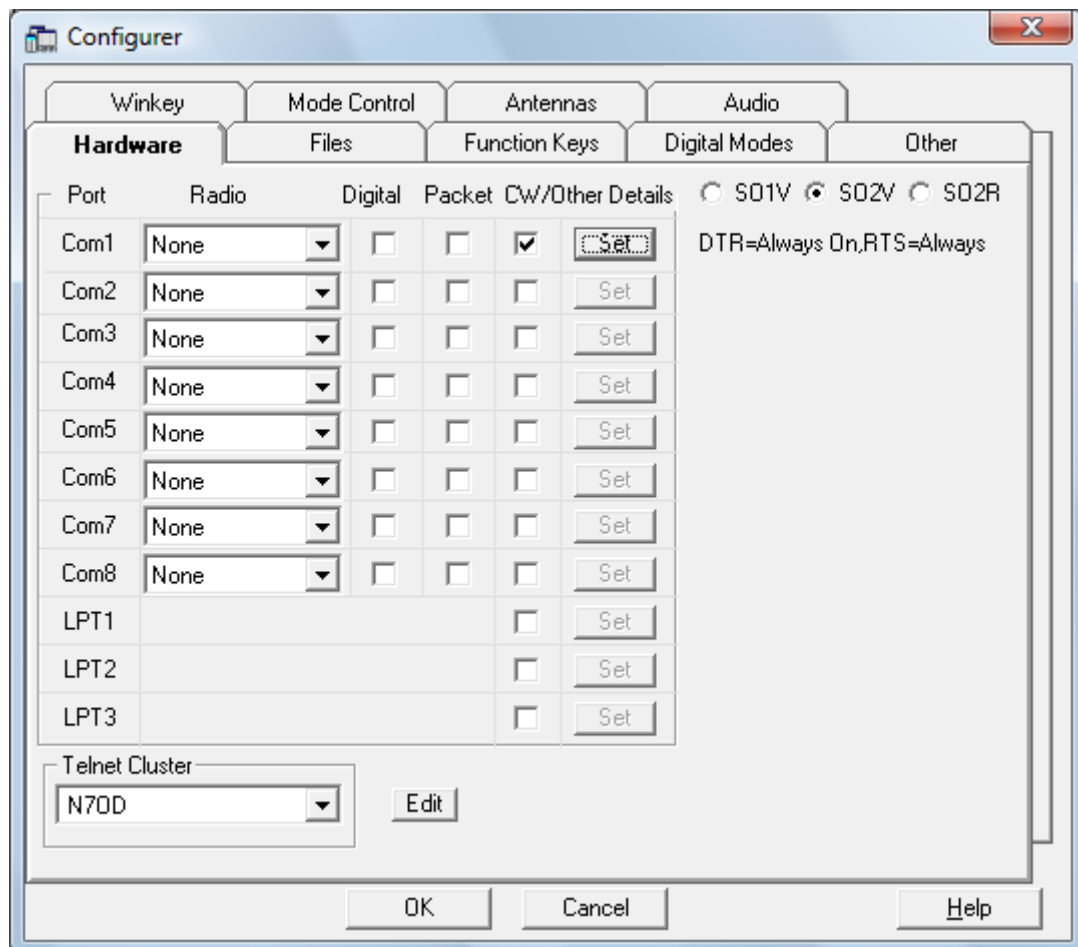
Configurer

Winkey | Mode Control | Antennas | Audio

Hardware | Files | Function Keys | Digital Modes | Other

| Port | Radio | Digital | Packet | CW/Other | Details |
|---|---|---|---|---|---|
| Com1 | None | ☐ | ☐ | ☑ | Set |
| Com2 | None | ☐ | ☐ | ☐ | Set |
| Com3 | None | ☐ | ☐ | ☐ | Set |
| Com4 | None | ☐ | ☐ | ☐ | Set |
| Com5 | None | ☐ | ☐ | ☐ | Set |
| Com6 | None | ☐ | ☐ | ☐ | Set |
| Com7 | None | ☐ | ☐ | ☐ | Set |
| Com8 | None | ☐ | ☐ | ☐ | Set |
| LPT1 | | | | ☐ | Set |
| LPT2 | | | | ☐ | Set |
| LPT3 | | | | ☐ | Set |

SO1V SO2V SO2R

DTR=Always On,RTS=Always

Telnet Cluster
N7OD

Edit

OK Cancel Help